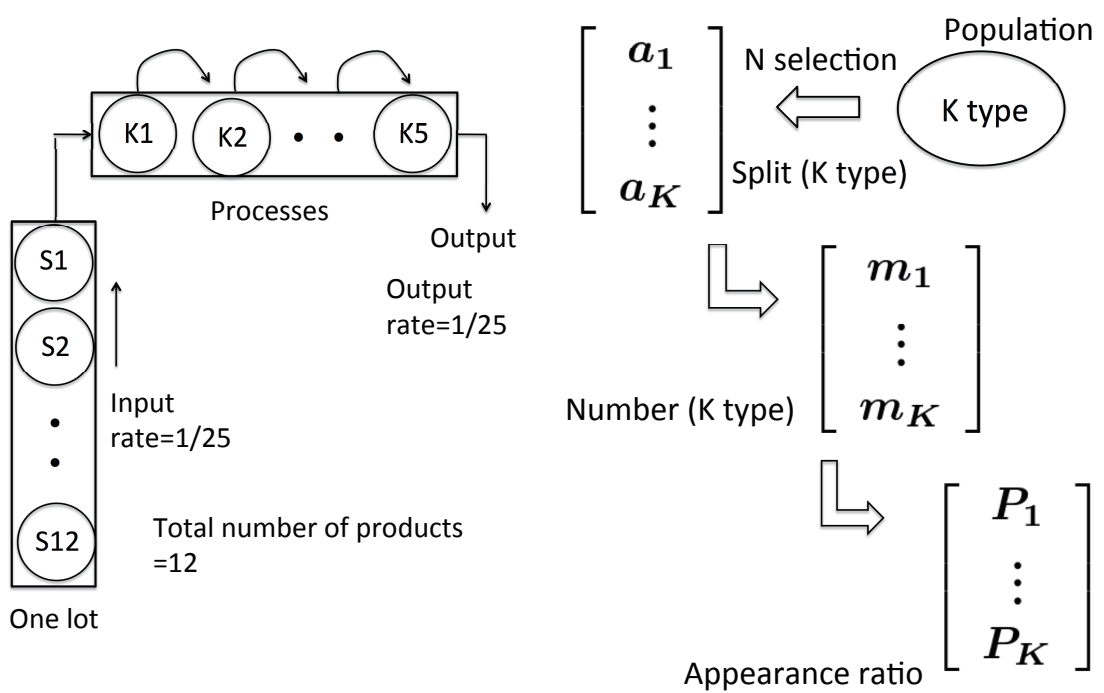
K1 K2 • • K5

Processes

Output

Output rate=1/25

S1

S2

•

•

S12

Input rate=1/25

Total number of products =12

One lot

$\begin{bmatrix} a_1 \\ \vdots \\ a_K \end{bmatrix}$

N selection

Split (K type)

Population

K type

Number (K type) $\begin{bmatrix} m_1 \\ \vdots \\ m_K \end{bmatrix}$

$\begin{bmatrix} P_1 \\ \vdots \\ P_K \end{bmatrix}$

Appearance ratio